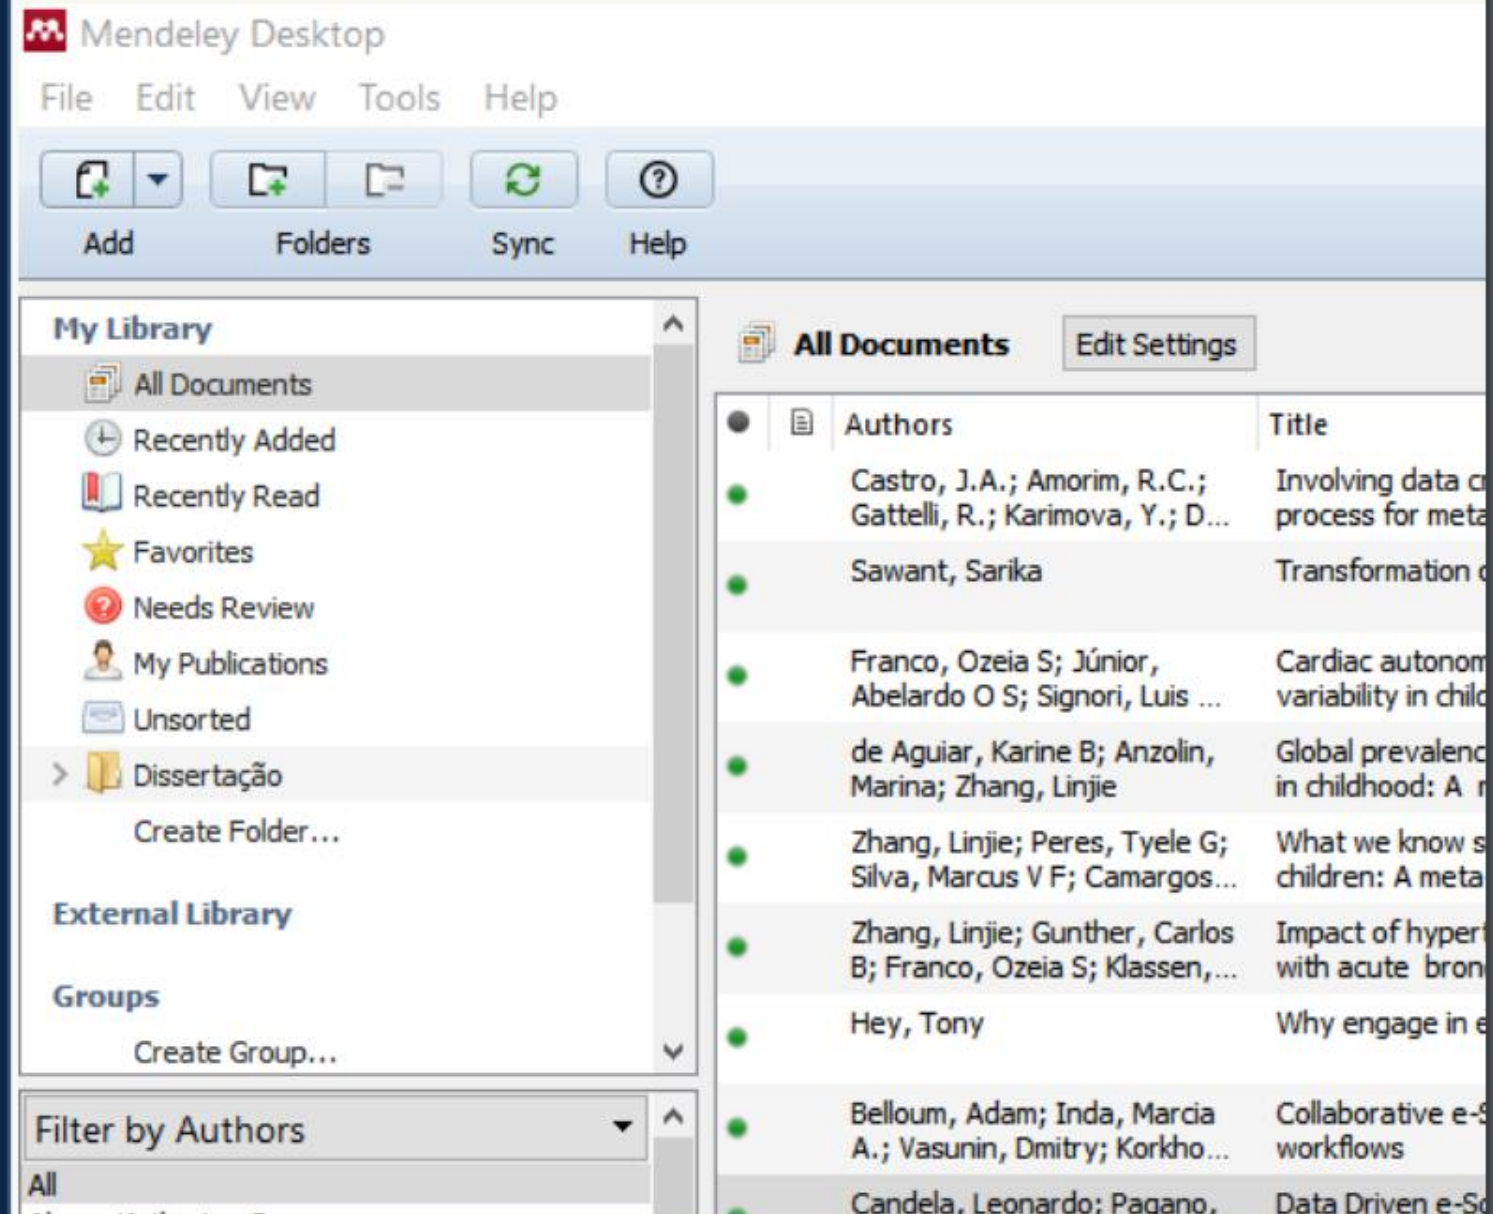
Mendeley Desktop

File Edit View Tools Help

Add Folders Sync Help

My Library
All Documents
Recently Added
Recently Read
Favorites
Needs Review
My Publications
Unsorted
Dissertação
Create Folder...

External Library

Groups
Create Group...

Filter by Authors
All

All Documents Edit Settings

| Authors | Title |
|---|---|
| Castro, J.A.; Amorim, R.C.; Gattelli, R.; Karimova, Y.; D... | Involving data c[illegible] process for meta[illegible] |
| Sawant, Sarika | Transformation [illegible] |
| Franco, Ozeia S; Júnior, Abelardo O S; Signori, Luis ... | Cardiac autonom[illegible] variability in chil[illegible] |
| de Aguiar, Karine B; Anzolin, Marina; Zhang, Linjie | Global prevalenc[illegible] in childhood: A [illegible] |
| Zhang, Linjie; Peres, Tyele G; Silva, Marcus V F; Camargos... | What we know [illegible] children: A meta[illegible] |
| Zhang, Linjie; Gunther, Carlos B; Franco, Ozeia S; Klassen,... | Impact of hyper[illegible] with acute bron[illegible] |
| Hey, Tony | Why engage in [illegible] |
| Belloum, Adam; Inda, Marcia A.; Vasunin, Dmitry; Korkho... | Collaborative e-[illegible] workflows |
| Candela, Leonardo; Pagano, | Data Driven e-S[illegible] |